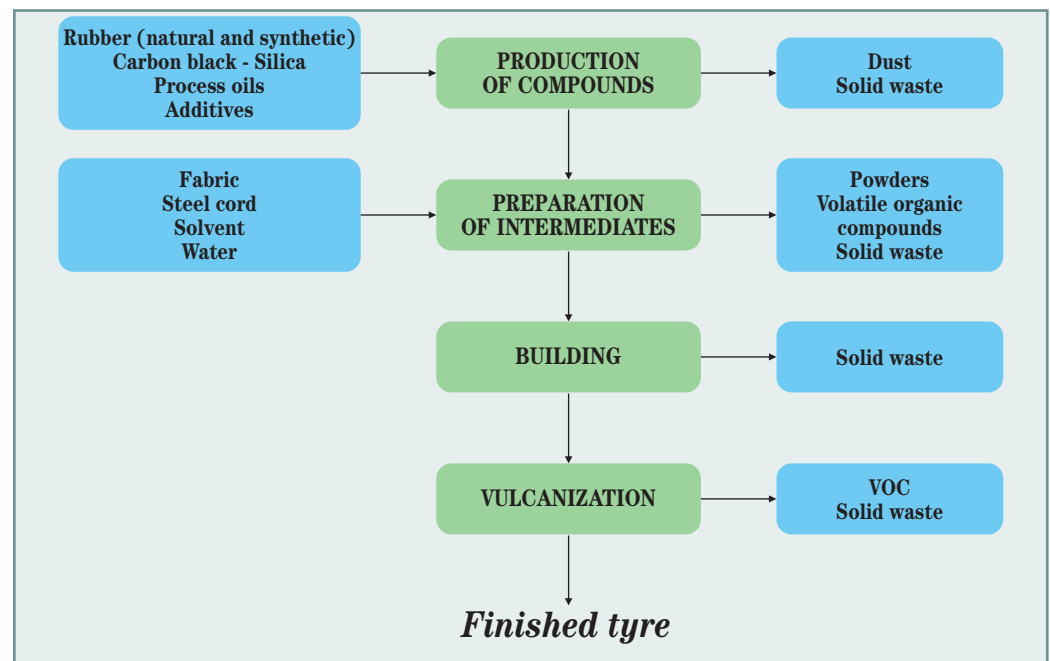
Rubber (natural and synthetic)
Carbon black - Silica
Process oils
Additives

PRODUCTION
OF COMPOUNDS

Dust
Solid waste

Fabric
Steel cord
Solvent
Water

PREPARATION
OF INTERMEDIATES

Powders
Volatile organic compounds
Solid waste

BUILDING

Solid waste

VULCANIZATION

VOC
Solid waste

Finished tyre